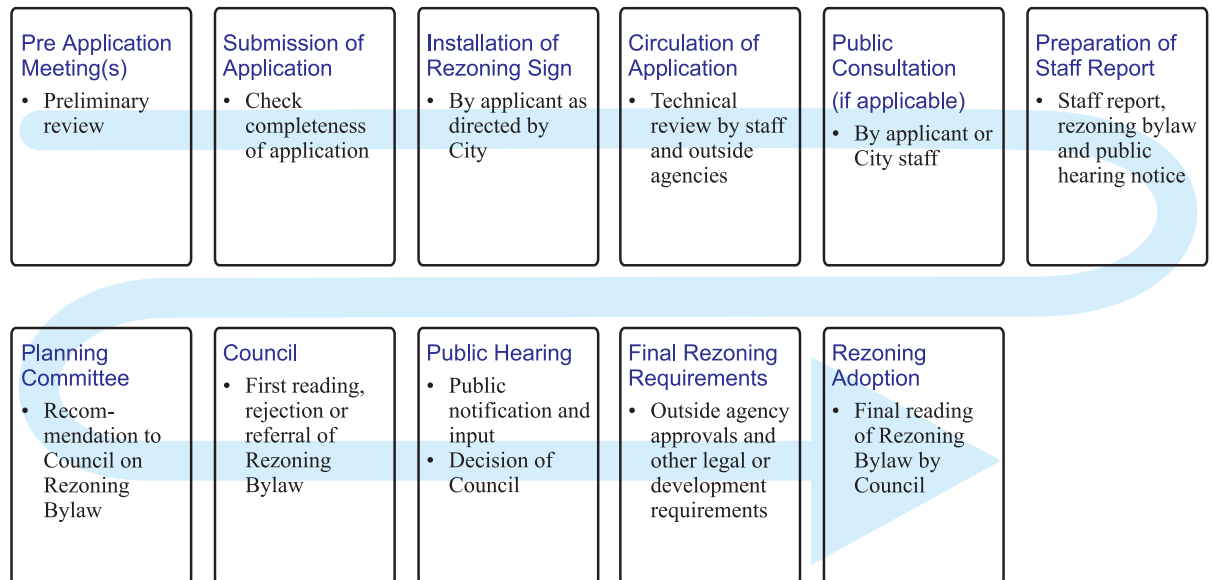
Pre Application Meeting(s)
• Preliminary review

Submission of Application
• Check completeness of application

Installation of Rezoning Sign
• By applicant as directed by City

Circulation of Application
• Technical review by staff and outside agencies

Public Consultation (if applicable)
• By applicant or City staff

Preparation of Staff Report
• Staff report, rezoning bylaw and public hearing notice

Planning Committee
• Recommendation to Council on Rezoning Bylaw

Council
• First reading, rejection or referral of Rezoning Bylaw

Public Hearing
• Public notification and input
• Decision of Council

Final Rezoning Requirements
• Outside agency approvals and other legal or development requirements

Rezoning Adoption
• Final reading of Rezoning Bylaw by Council